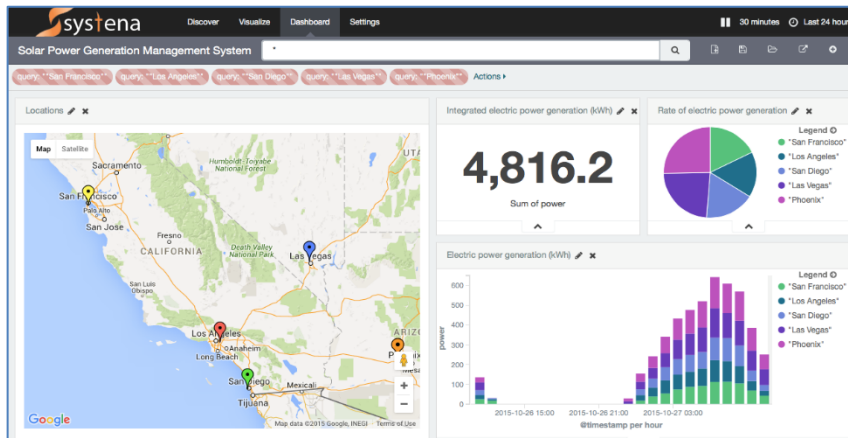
systena

Discover Visualize Dashboard Settings

30 minutes Last 24 hour

Solar Power Generation Management System

*

query: "*San Francisco*" query: "*Los Angeles*" query: "*San Diego*" query: "*Las Vegas*" query: "*Phoenix*" Actions ▸

Locations

Map Satellite

Sacramento

San Francisco

Palo Alto

San Jose

Humboldt-Toiyabe National Forest

Fresno

CALIFORNIA

Death Valley National Park

Las Vegas

Los Angeles

Anaheim

Long Beach

San Diego

Tijuana

Mexicali

ARIZO

Google

Map data ©2015 Google, INEGI Terms of Use

Integrated electric power generation (kWh)

4,816.2

Sum of power

Rate of electric power generation

Legend

"San Francisco"

"Los Angeles"

"San Diego"

"Las Vegas"

"Phoenix"

Electric power generation (kWh)

Legend

"San Francisco"

"Los Angeles"

"San Diego"

"Las Vegas"

"Phoenix"

power

600

500

400

300

200

100

0

2015-10-26 15:00

2015-10-26 21:00

2015-10-27 03:00

@timestamp per hour